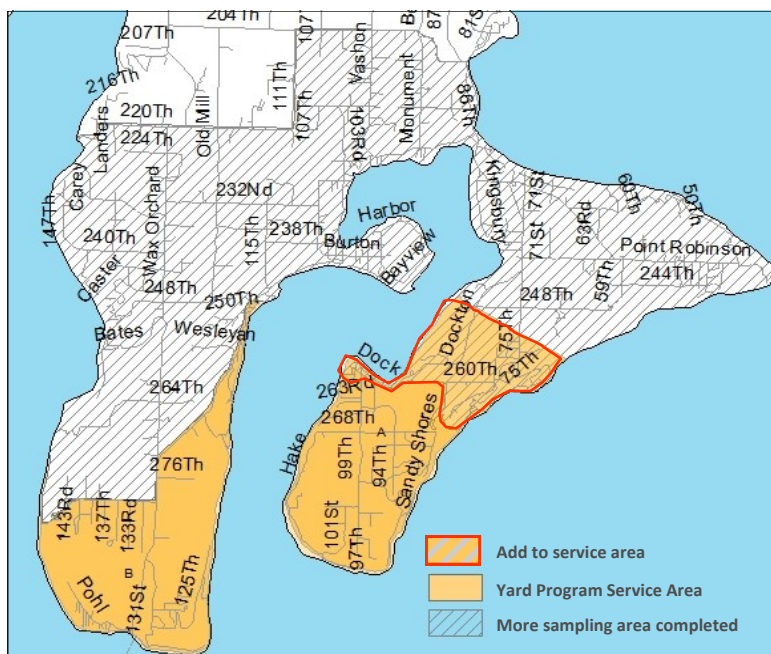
204Th
207Th
107
Washon
Be
87
81S
216Th
220Th
111Th
224Th
Old Mill
107Th
103Rd
Monument
89Th
Carey
Landers
232Nd
Kingsbury
71St
71St
63Rd
60Th
50Th
147Th
240Th
Wax Orchard
115Th
238Th
Harbor
Burton
Bayview
Point Robinson
Caster
248Th
250Th
59Th
244Th
248Th
Bates
Wesleyan
Dock
Dockton
75Th
264Th
263Rd
260Th
75Th
268Th
Hake
A
99Th
94Th
Sandy Shores
276Th
143Rd
137Th
133Rd
101St
97Th
B
Pohl
131St
125Th
Add to service area
Yard Program Service Area
More sampling area completed